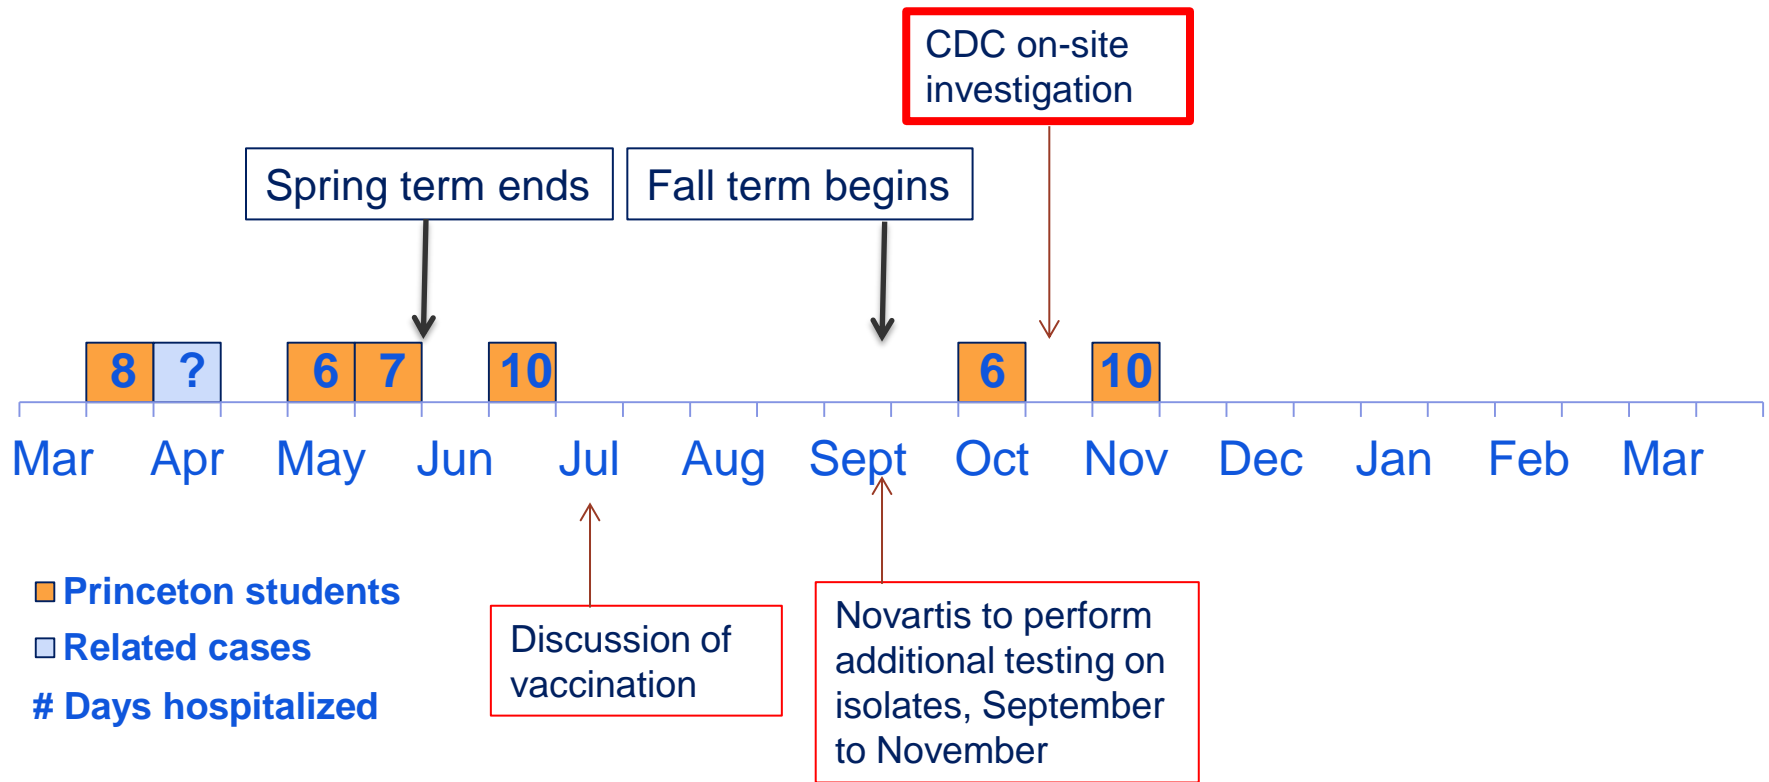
CDC on-site investigation

Spring term ends

Fall term begins

8 ? 6 7 10 6 10

Mar Apr May Jun Jul Aug Sept Oct Nov Dec Jan Feb Mar

Princeton students
Related cases
# Days hospitalized

Discussion of vaccination

Novartis to perform additional testing on isolates, September to November